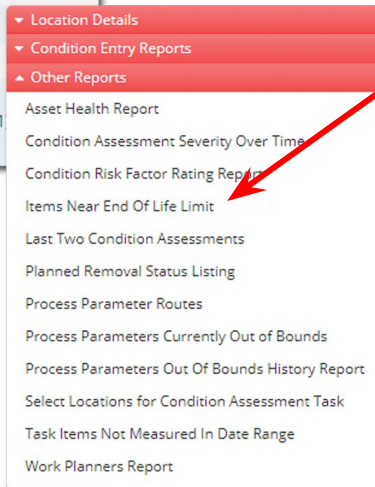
Location Details
Condition Entry Reports
Other Reports
Asset Health Report
Condition Assessment Severity Over Time
Condition Risk Factor Rating Report
Items Near End Of Life Limit
Last Two Condition Assessments
Planned Removal Status Listing
Process Parameter Routes
Process Parameters Currently Out of Bounds
Process Parameters Out Of Bounds History Report
Select Locations for Condition Assessment Task
Task Items Not Measured In Date Range
Work Planners Report